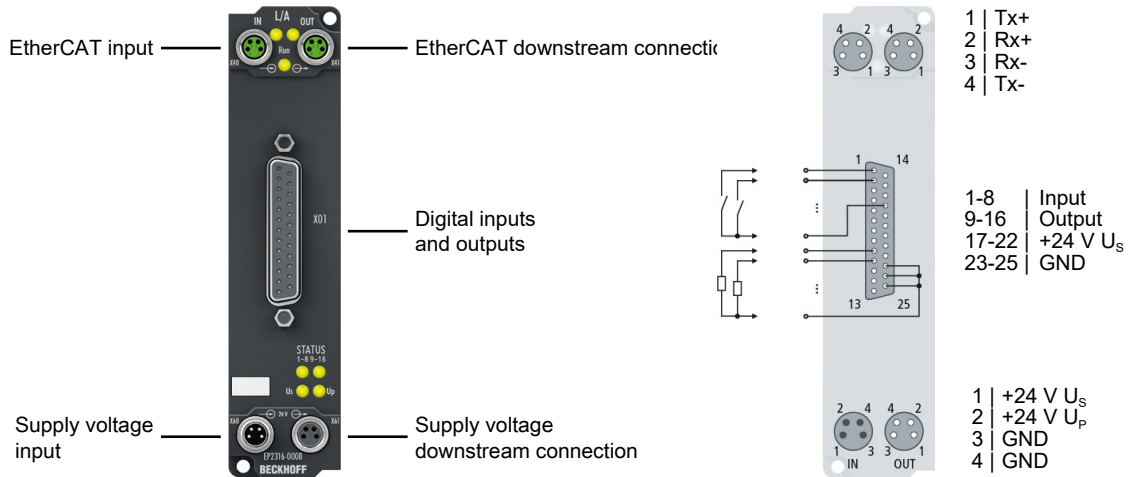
EtherCAT input

EtherCAT downstream connectio

Digital inputs and outputs

Supply voltage input

Supply voltage downstream connection

IN L/A OUT
Run
X40 X41
X01
STATUS
1-8 9-16
Us Up
X60 24V X61
EP2316-0008
BECKHOFF

4 2 4 2
3 1 3 1

1 | Tx+
2 | Rx+
3 | Rx-
4 | Tx-

1 14
13 25

1-8 | Input
9-16 | Output
17-22 | +24 V $U_S$
23-25 | GND

2 4 4 2
1 3 3 1
IN OUT

1 | +24 V $U_S$
2 | +24 V $U_P$
3 | GND
4 | GND